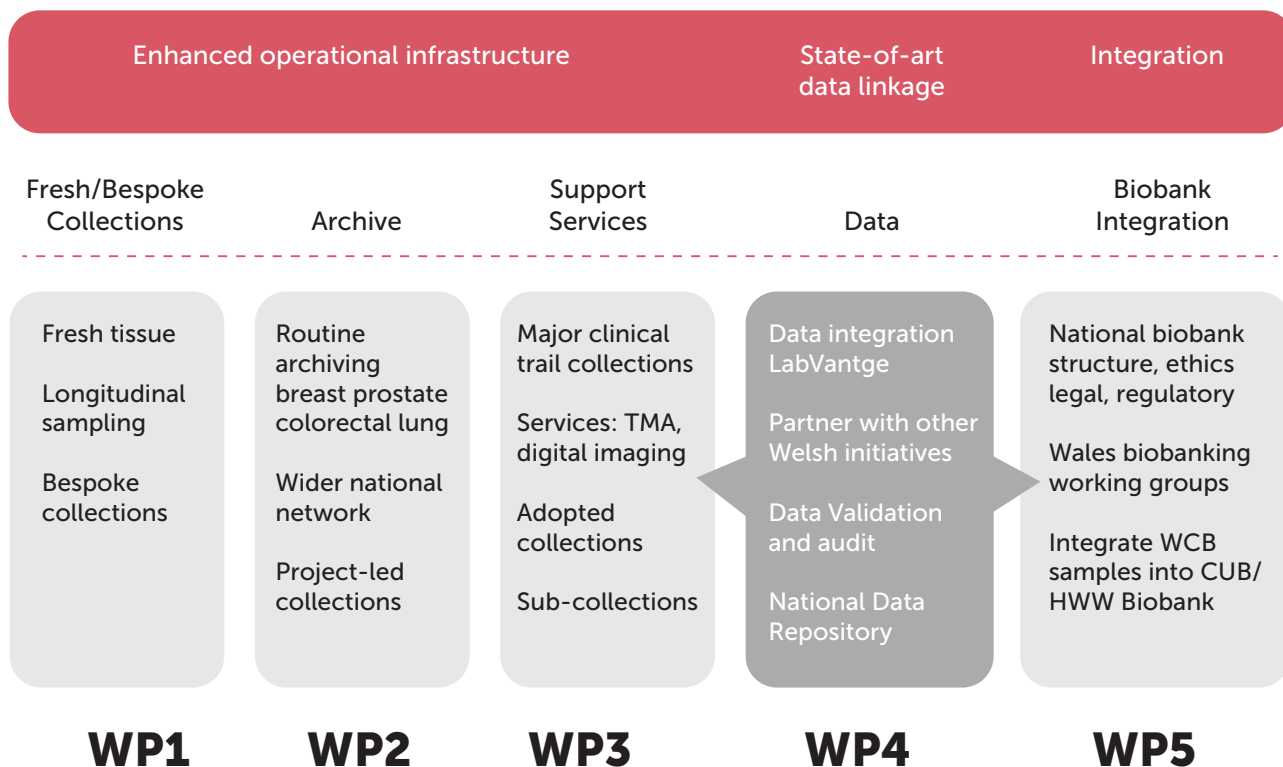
Enhanced operational infrastructure

State-of-art data linkage

Integration

Fresh/Bespoke Collections

Archive

Support Services

Data

Biobank Integration

Fresh tissue

Longitudinal sampling

Bespoke collections

Routine archiving breast prostate colorectal lung

Wider national network

Project-led collections

Major clinical trail collections

Services: TMA, digital imaging

Adopted collections

Sub-collections

Data integration LabVantge

Partner with other Welsh initiatives

Data Validation and audit

National Data Repository

National biobank structure, ethics legal, regulatory

Wales biobanking working groups

Integrate WCB samples into CUB/ HWW Biobank

WP1

WP2

WP3

WP4

WP5